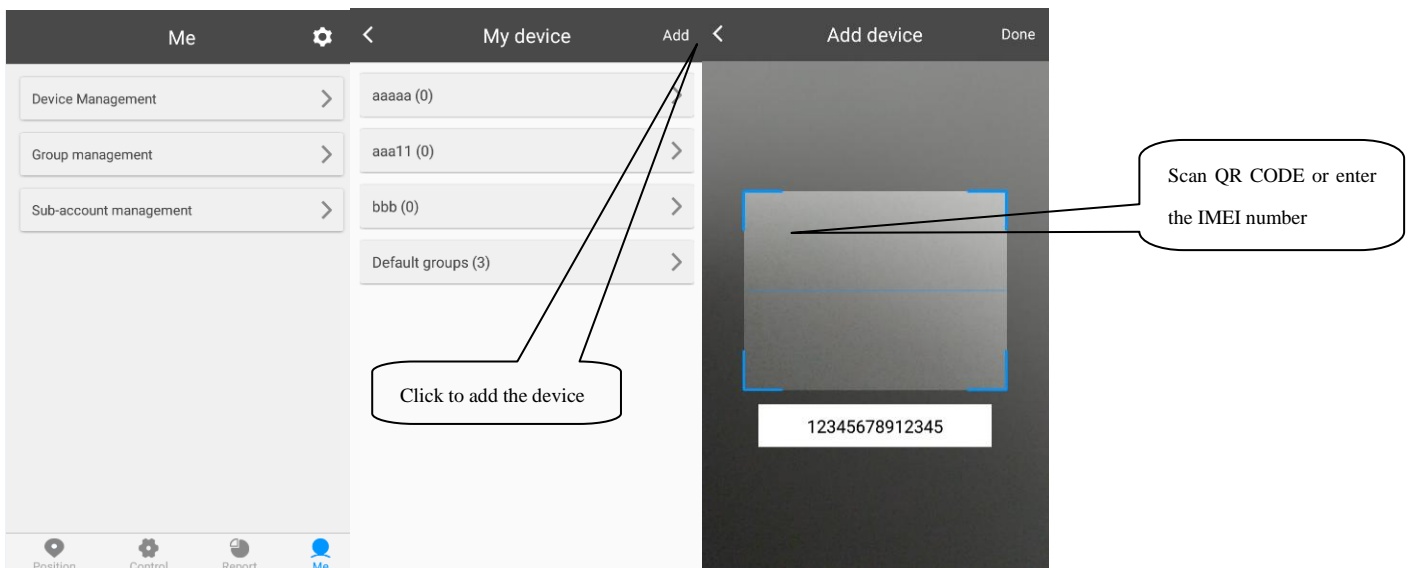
Me

Device Management

Group management

Sub-account management

Position Control Report Me

My device Add

aaaaa (0)

aaa11 (0)

bbb (0)

Default groups (3)

Click to add the device

Add device Done

12345678912345

Scan QR CODE or enter the IMEI number